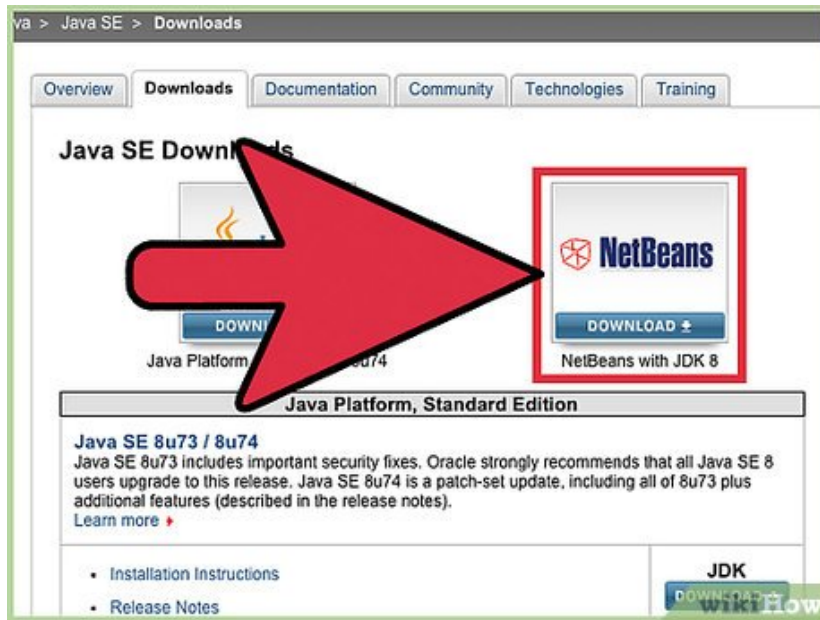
va > Java SE > Downloads

Overview | Downloads | Documentation | Community | Technologies | Training

Java SE Downl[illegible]ds

DOWN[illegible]

Java Platform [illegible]u74

NetBeans

DOWNLOAD

NetBeans with JDK 8

Java Platform, Standard Edition

Java SE 8u73 / 8u74

Java SE 8u73 includes important security fixes. Oracle strongly recommends that all Java SE 8 users upgrade to this release. Java SE 8u74 is a patch-set update, including all of 8u73 plus additional features (described in the release notes).

Learn more

• Installation Instructions

• Release Notes

JDK

DOWNLOAD

wikiHow